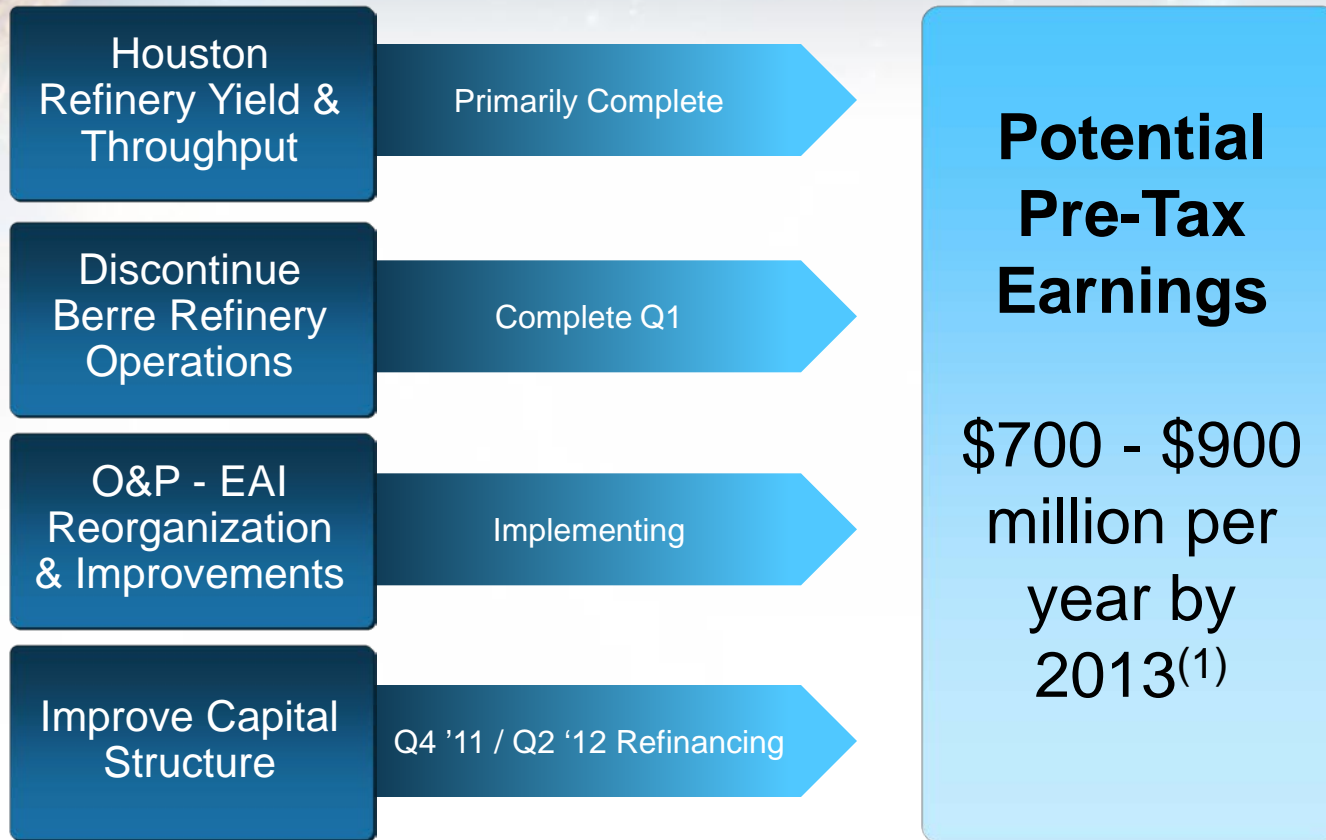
Houston Refinery Yield & Throughput

Primarily Complete

Discontinue Berre Refinery Operations

Complete Q1

O&P - EAI Reorganization & Improvements

Implementing

Improve Capital Structure

Q4 ’11 / Q2 ‘12 Refinancing

Potential Pre-Tax Earnings

\$700 - \$900 million per year by 2013$^{(1)}$